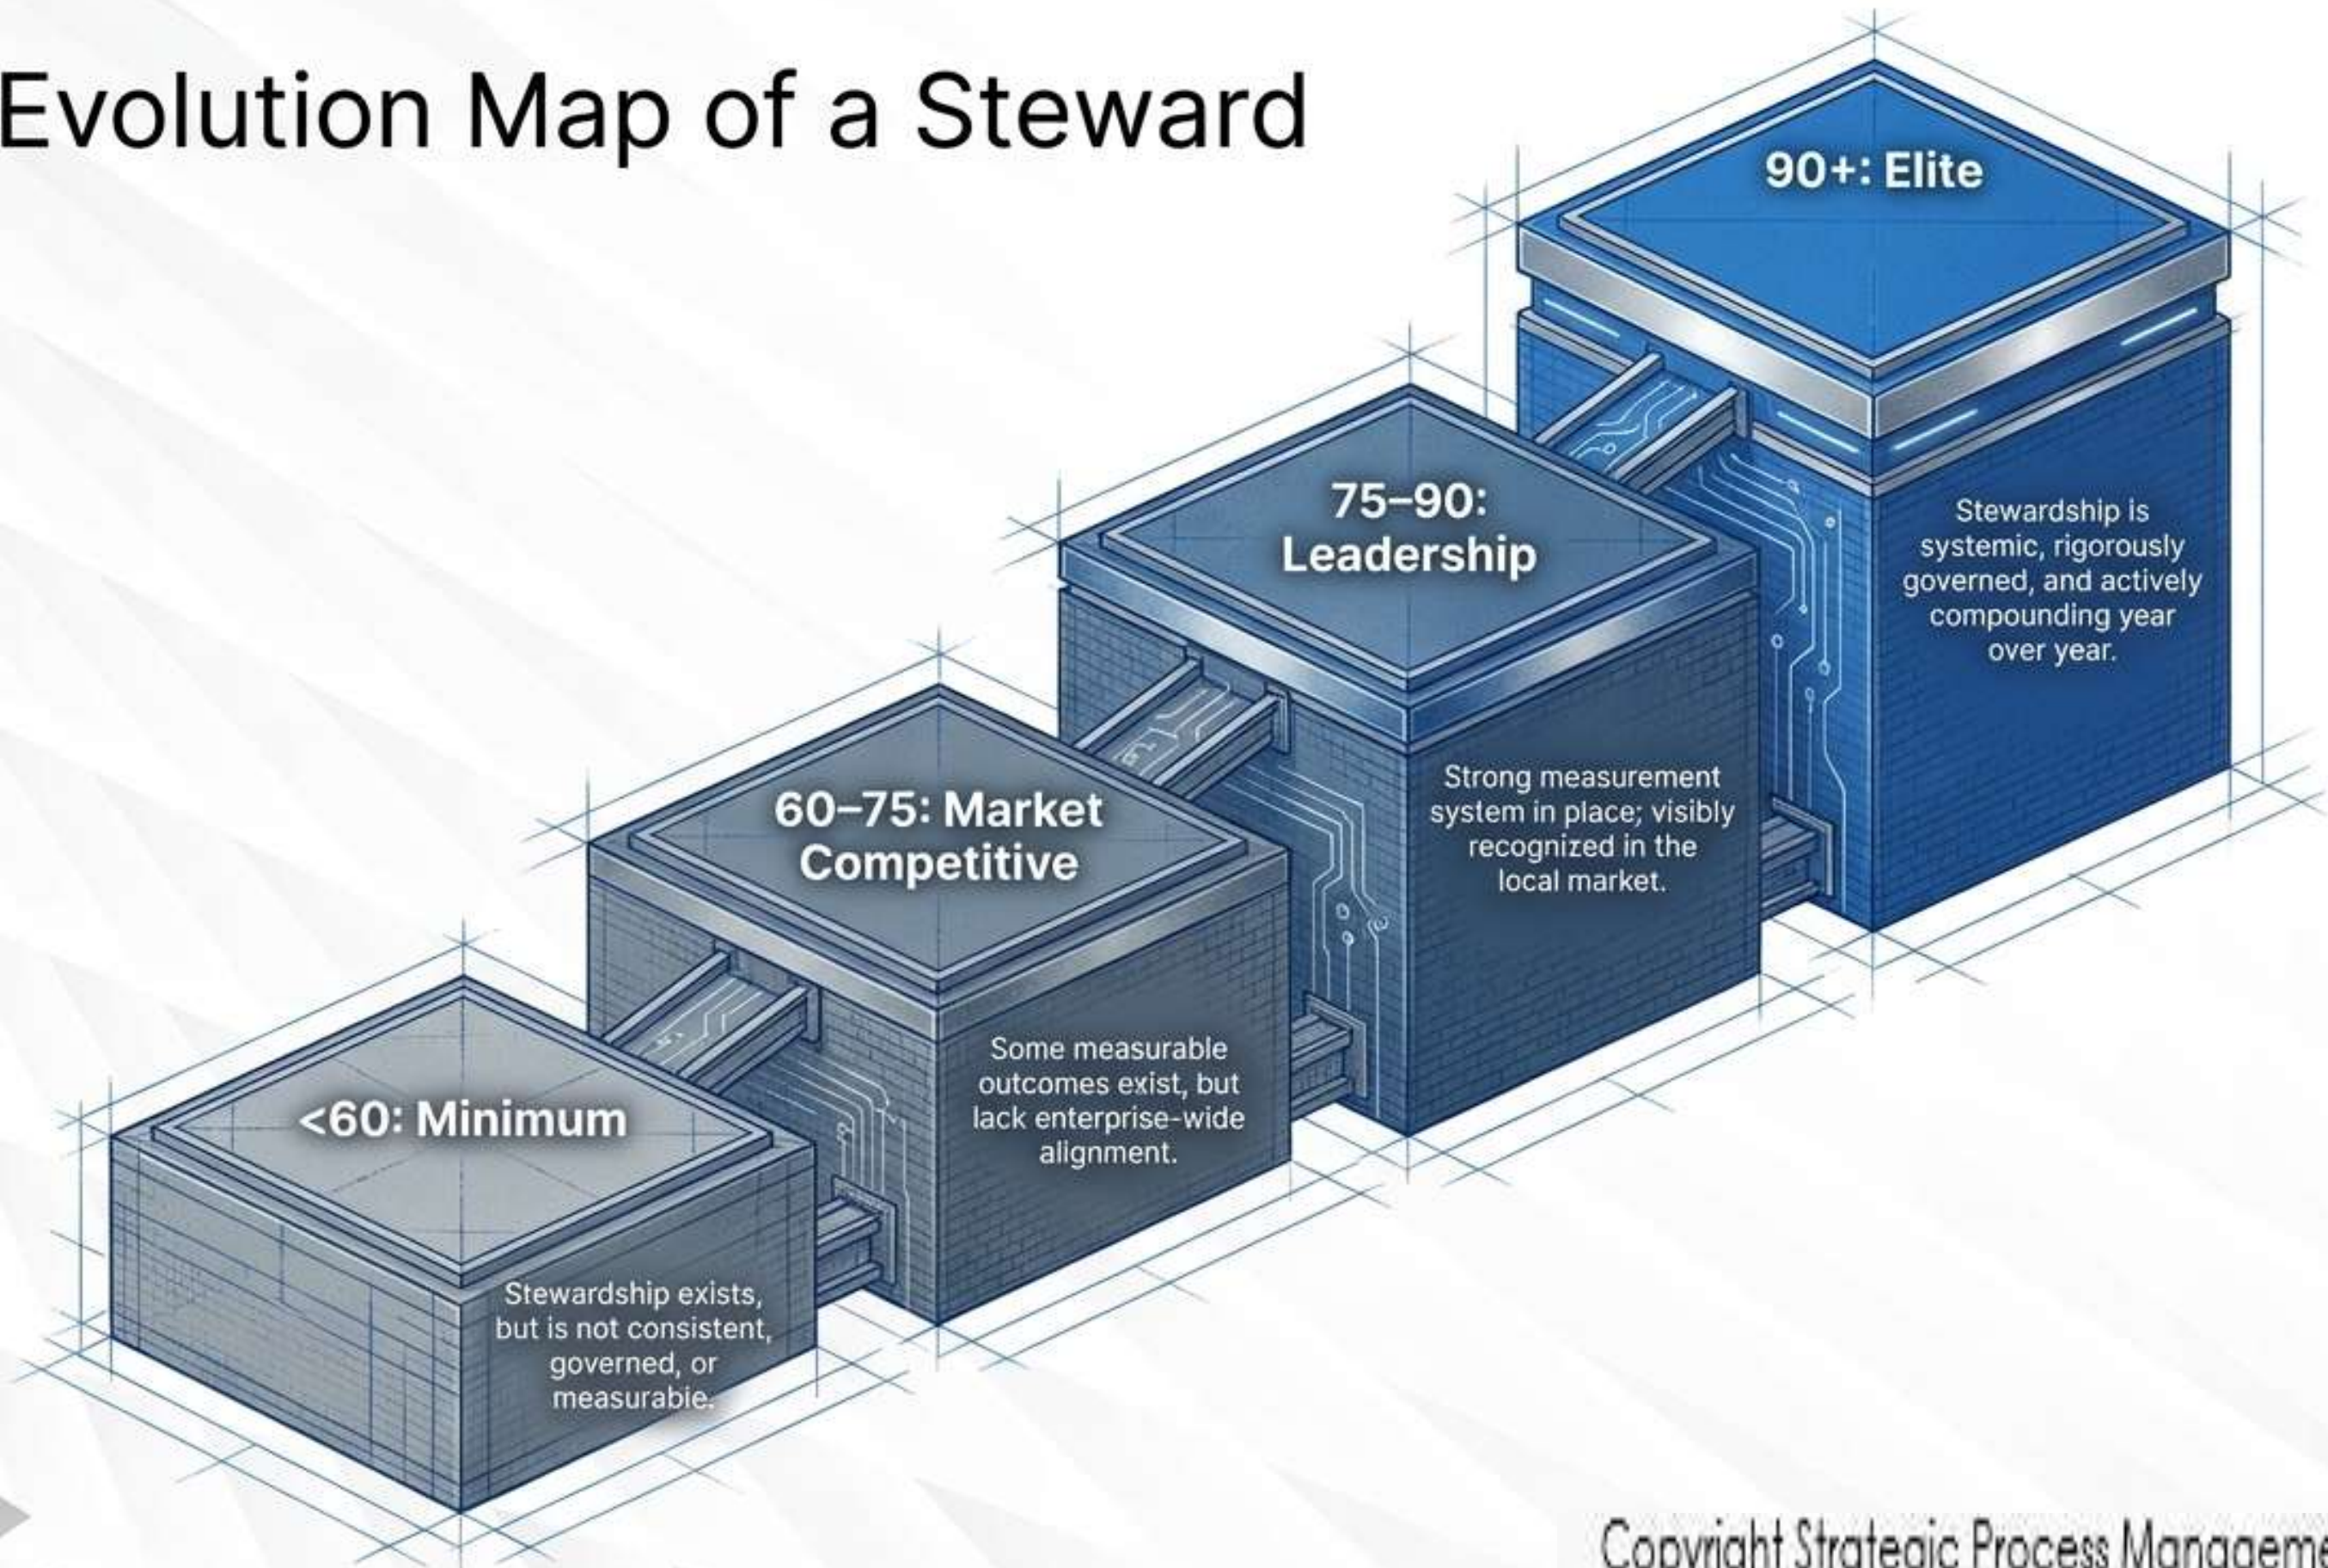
Evolution Map of a Steward

90+: Elite

Stewardship is systemic, rigorously governed, and actively compounding year over year.

75–90: Leadership

Strong measurement system in place; visibly recognized in the local market.

60–75: Market Competitive

Some measurable outcomes exist, but lack enterprise-wide alignment.

<60: Minimum

Stewardship exists, but is not consistent, governed, or measurable.

Copyright Strategic Process Manageme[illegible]